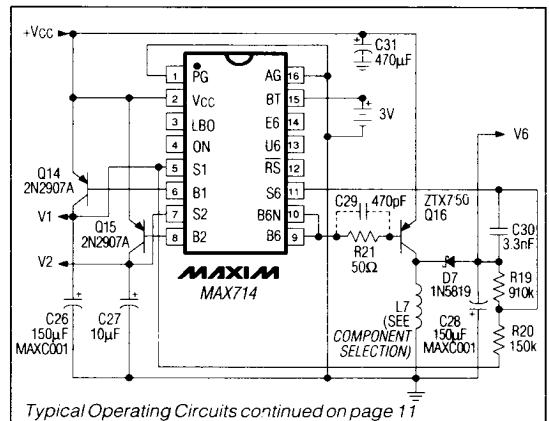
+VCC
C31
470μF
1 PG
2 VCC
3 LBO
4 ON
5 S1
6 B1
7 S2
8 B2
AG 16
BT 15
E6 14
U6 13
$\overline{RS}$ 12
S6 11
B6N 10
B6 9
3V
V6
Q14
2N2907A
V1
Q15
2N2907A
V2
C29
470pF
ZTX750
Q16
C30
3.3nF
R21
50Ω
D7
1N5819
R19
910k
MAXIM
MAX714
L7
(SEE
COMPONENT
SELECTION)
C28
150μF
MAXC001
R20
150k
C26
150μF
MAXC001
C27
10μF
Typical Operating Circuits continued on page 11